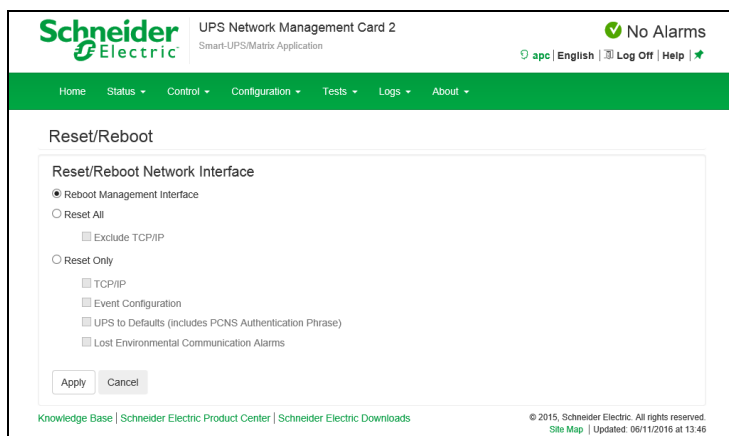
Schneider Electric

UPS Network Management Card 2
Smart-UPS/Matrix Application

No Alarms

apc | English | Log Off | Help |

Home Status ▾ Control ▾ Configuration ▾ Tests ▾ Logs ▾ About ▾

Reset/Reboot

Reset/Reboot Network Interface

Reboot Management Interface

Reset All

Exclude TCP/IP

Reset Only

TCP/IP

Event Configuration

UPS to Defaults (includes PCNS Authentication Phrase)

Lost Environmental Communication Alarms

Apply Cancel

Knowledge Base | Schneider Electric Product Center | Schneider Electric Downloads

© 2015, Schneider Electric. All rights reserved.
Site Map | Updated: 06/11/2016 at 13:46